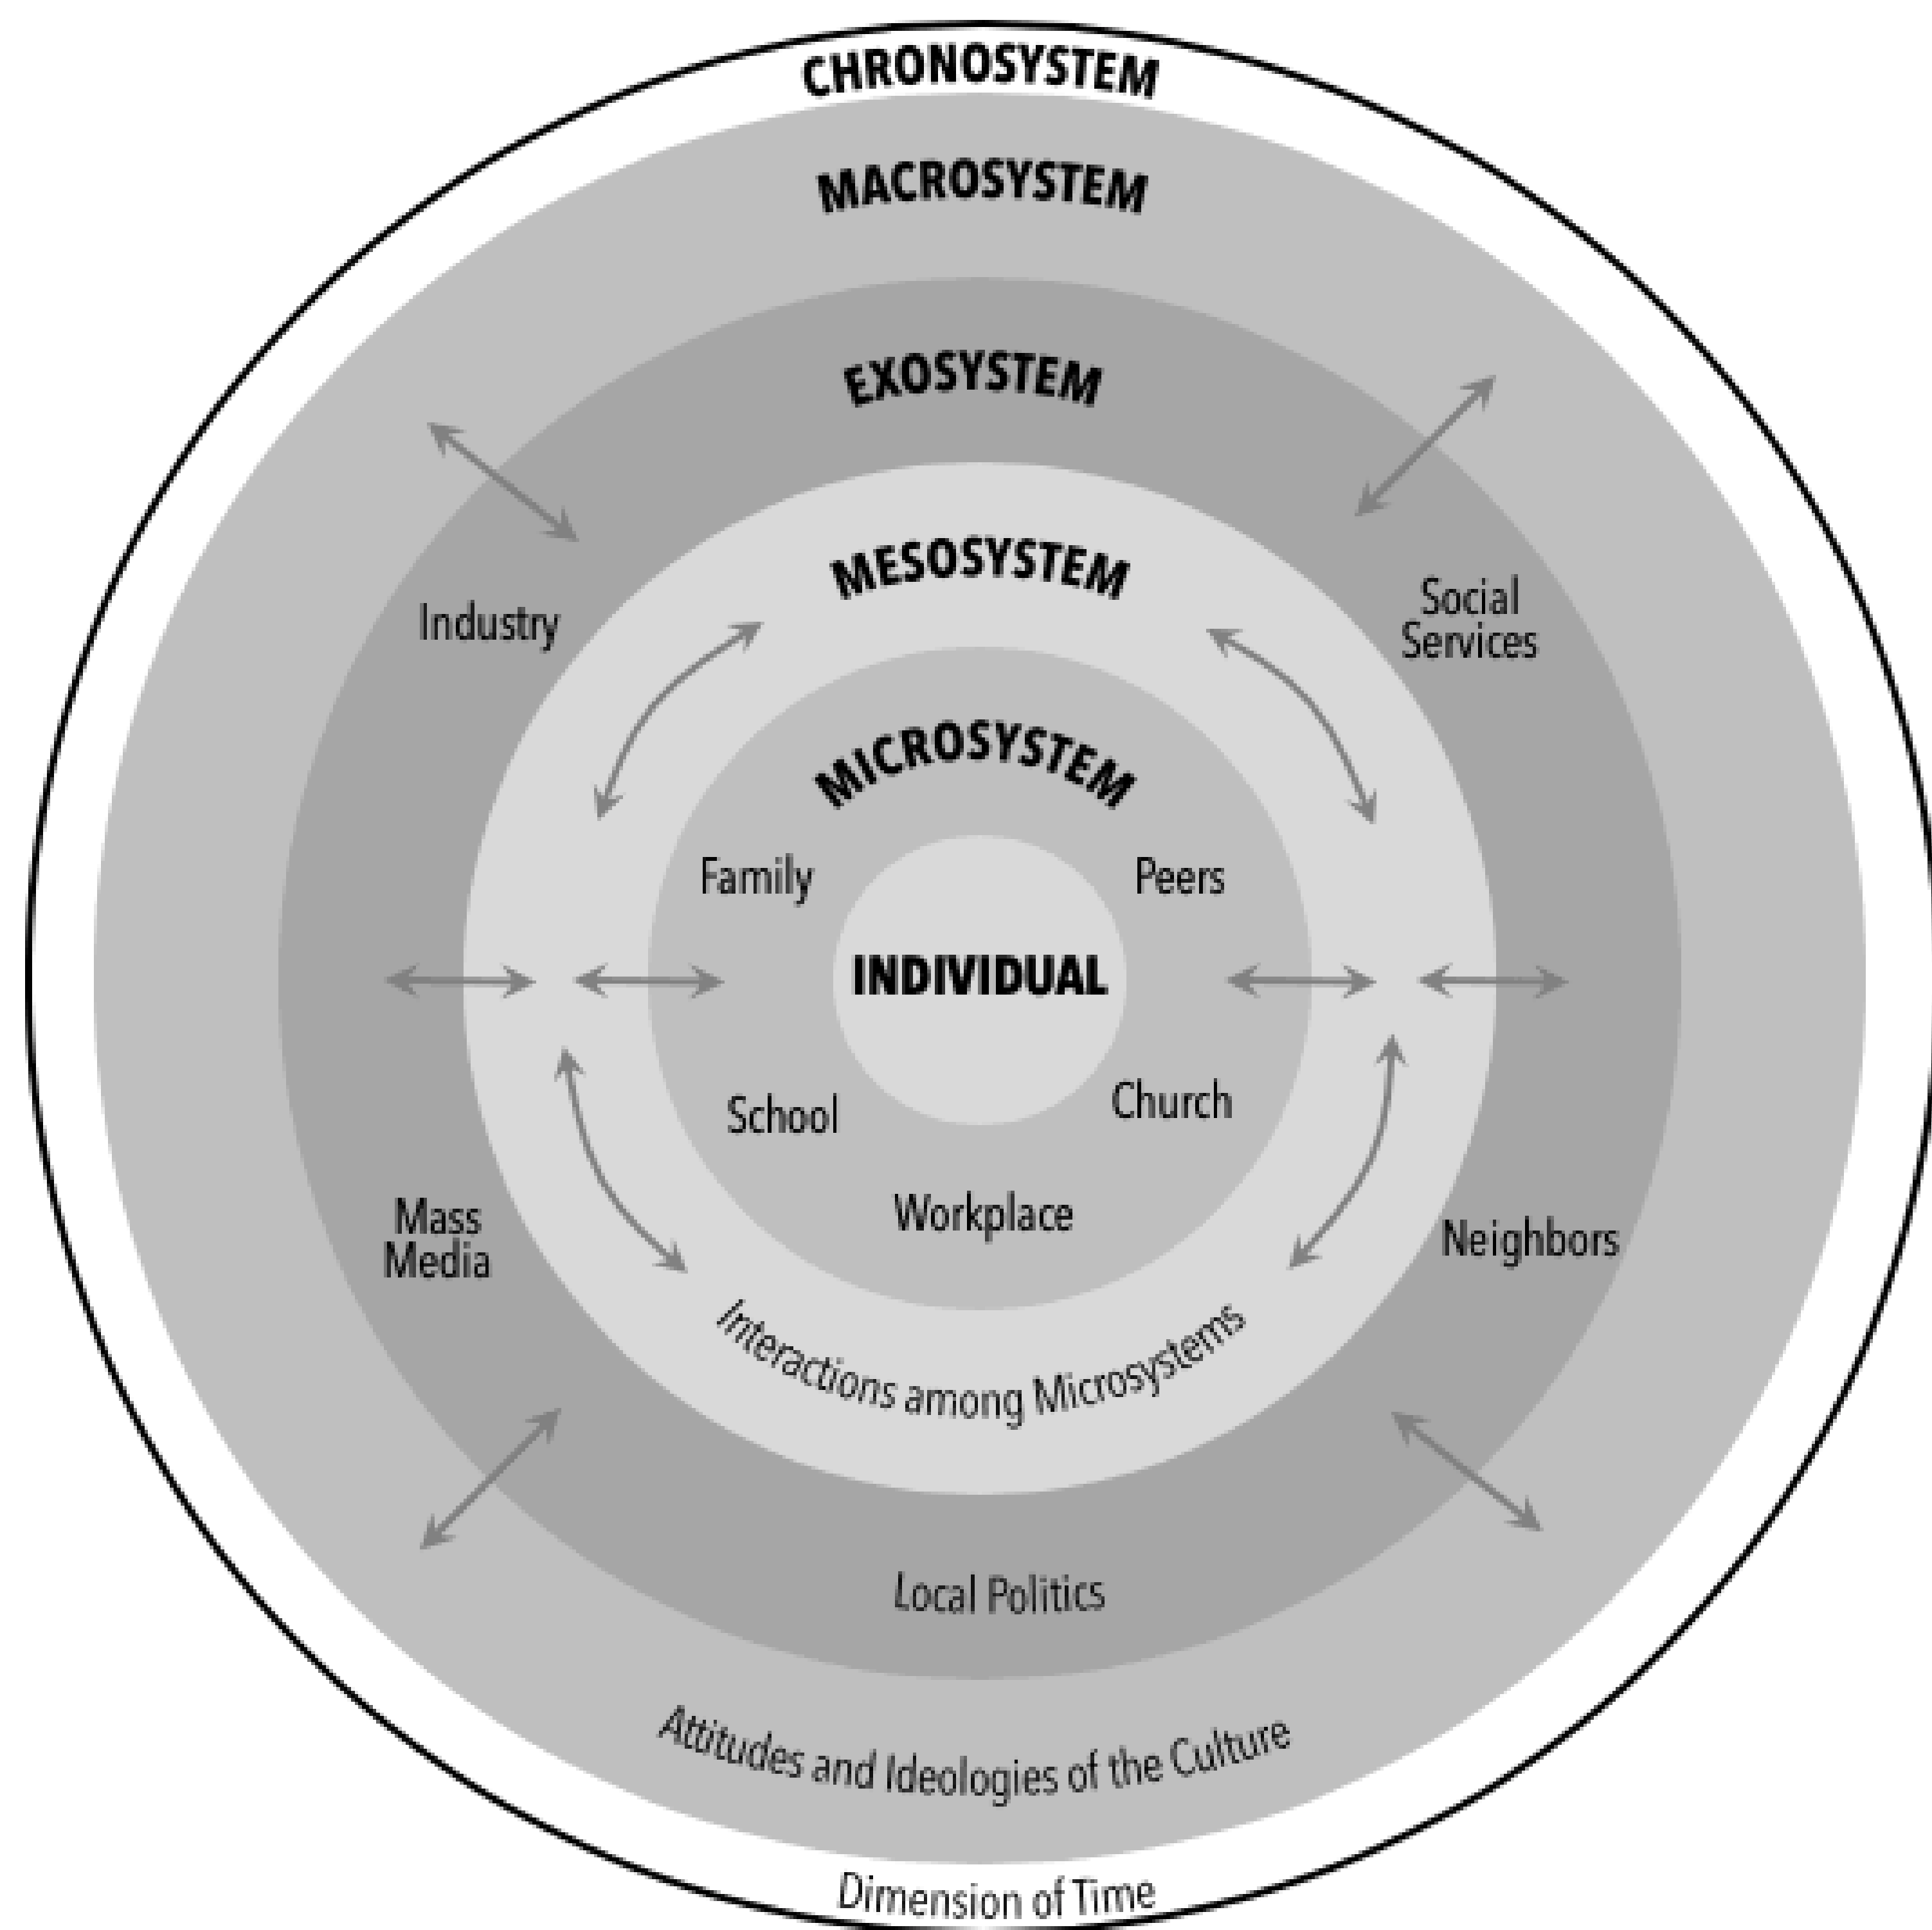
CHRONOSYSTEM

MACROSYSTEM

EXOSYSTEM

MESOSYSTEM

MICROSYSTEM

Industry

Social Services

Family

Peers

INDIVIDUAL

School

Church

Workplace

Mass Media

Neighbors

Interactions among Microsystems

Local Politics

Attitudes and Ideologies of the Culture

Dimension of Time